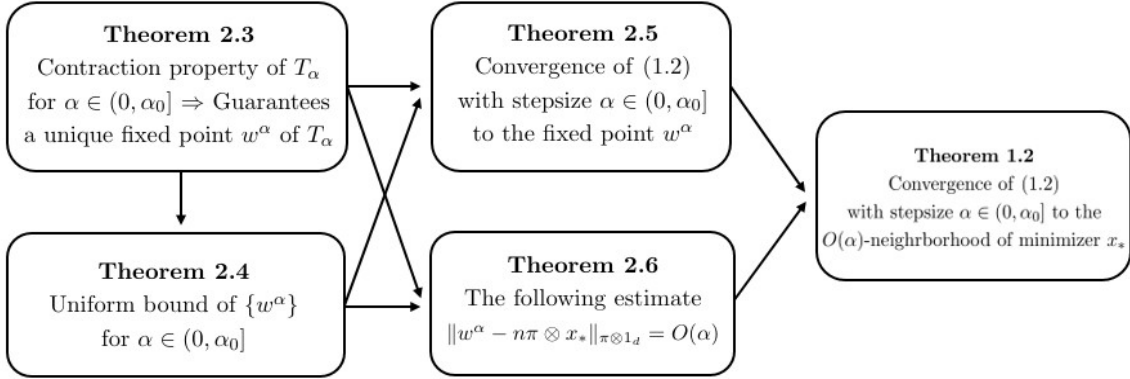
**Theorem 2.3**
Contraction property of $T_\alpha$ for $\alpha \in (0, \alpha_0] \Rightarrow$ Guarantees a unique fixed point $w^\alpha$ of $T_\alpha$

**Theorem 2.4**
Uniform bound of $\{w^\alpha\}$ for $\alpha \in (0, \alpha_0]$

**Theorem 2.5**
Convergence of (1.2) with stepsize $\alpha \in (0, \alpha_0]$ to the fixed point $w^\alpha$

**Theorem 2.6**
The following estimate $\|w^\alpha - n\pi \otimes x_*\|_{\pi \otimes 1_d} = O(\alpha)$

**Theorem 1.2**
Convergence of (1.2) with stepsize $\alpha \in (0, \alpha_0]$ to the $O(\alpha)$-neighrborhood of minimizer $x_*$